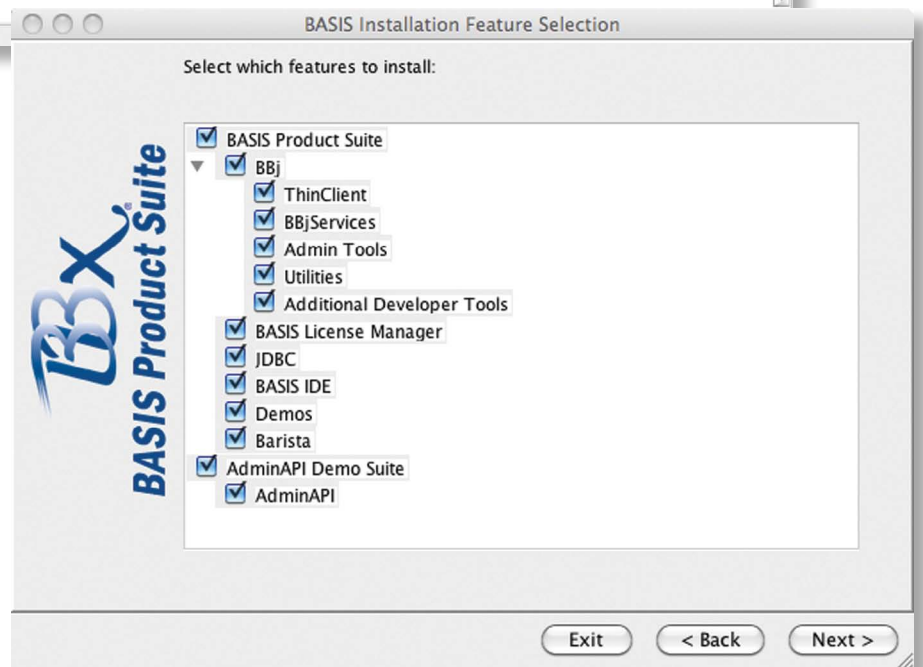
BASIS Installation Feature Selection

BBX BASIS Product Suite

Select which features to install:

BASIS Product Suite
BBj
ThinClient
BBjServices
Admin Tools
Utilities
Additional Developer Tools
BASIS License Manager
JDBC
BASIS IDE
Demos
Barista
AdminAPI Demo Suite
AdminAPI

Exit
< Back
Next >